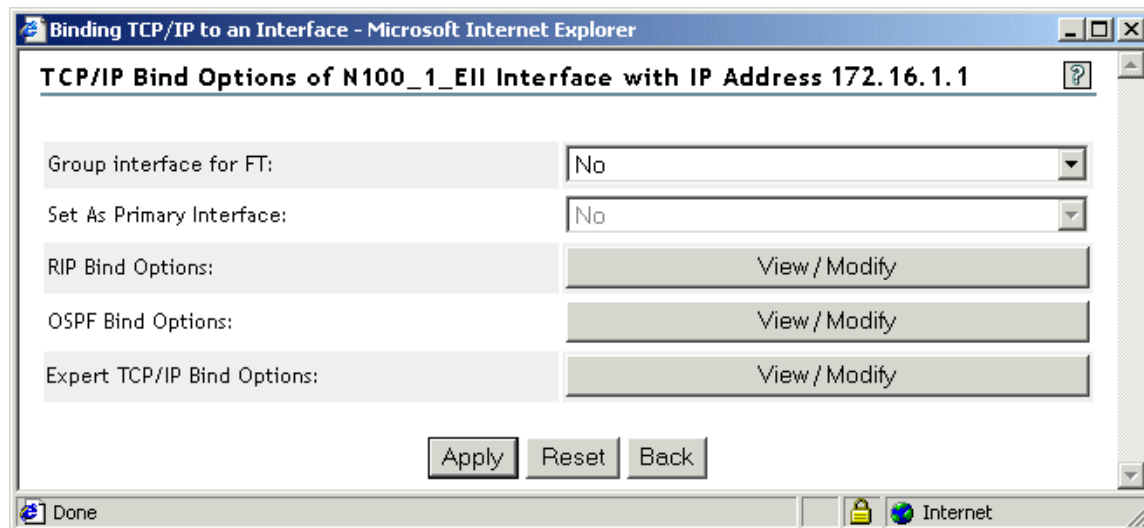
Binding TCP/IP to an Interface - Microsoft Internet Explorer

TCP/IP Bind Options of N100_1_EII Interface with IP Address 172.16.1.1

?

| | |
|---|---|
| Group interface for FT: | No |
| Set As Primary Interface: | No |
| RIP Bind Options: | View / Modify |
| OSPF Bind Options: | View / Modify |
| Expert TCP/IP Bind Options: | View / Modify |

Apply Reset Back

Done

Internet